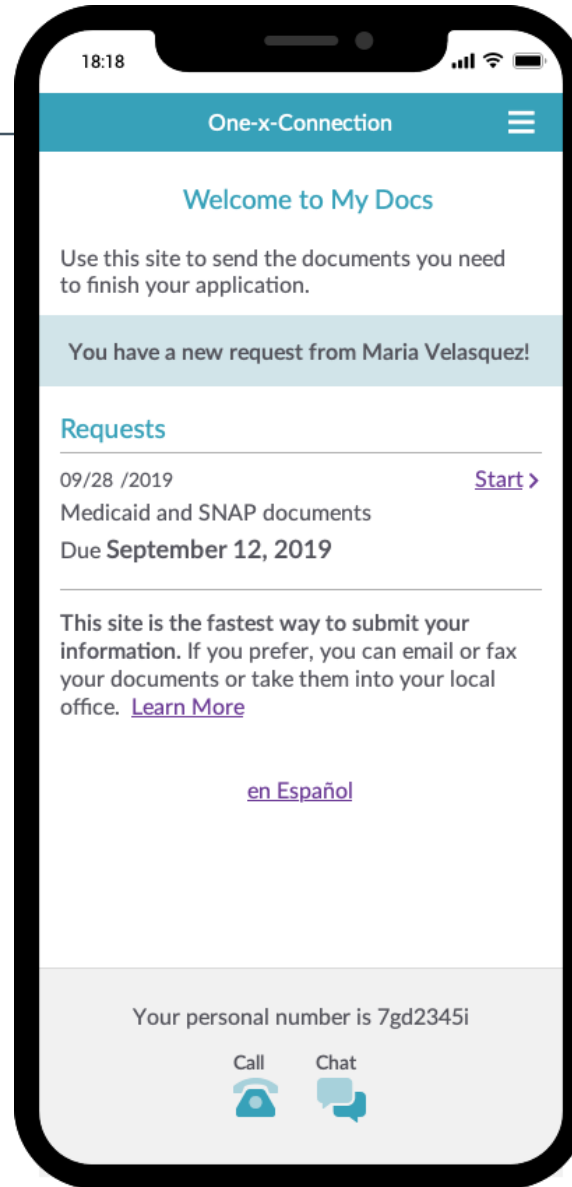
18:18

One-x-Connection

Welcome to My Docs

Use this site to send the documents you need to finish your application.

You have a new request from Maria Velasquez!

Requests

09/28 /2019

Start >

Medicaid and SNAP documents

Due September 12, 2019

This site is the fastest way to submit your information. If you prefer, you can email or fax your documents or take them into your local office. Learn More

en Español

Your personal number is 7gd2345i

Call

Chat